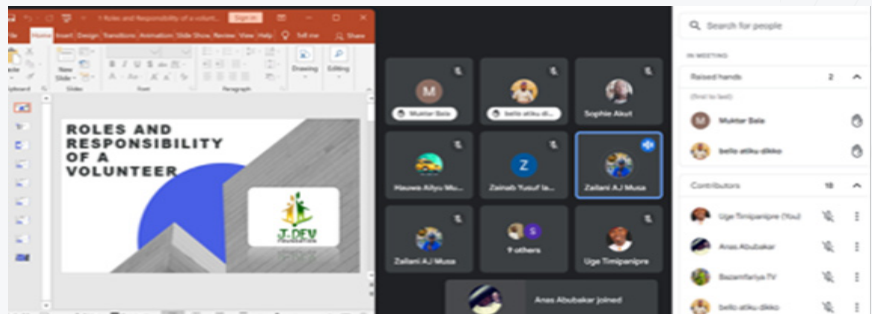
1 Roles and Responsibility of a volunt... Sign in

File Home Insert Design Transitions Animations Slide Show Review View Help Tell me Share

New Slide Slides Font Paragraph Drawing Editing

ROLES AND RESPONSIBILITY OF A VOLUNTEER

T-DEV

M
Muktar Bala

bello atiku di...

Sophie Akut

Hauwa Aliyu Mu...

Z
Zainab Yusuf la...

Zailani AJ Musa

Zailani AJ Musa

S
9 others

Uge Timipanipre

Anas Abubakar joined

Search for people

IN MEETING

Raised hands 2

(first to last)

M
Muktar Bala

bello-atiku-dikko

Contributors 10

Uge Timipanipre (You)

Anas Abubakar

Bazamfariya TV

bello atiku dikko